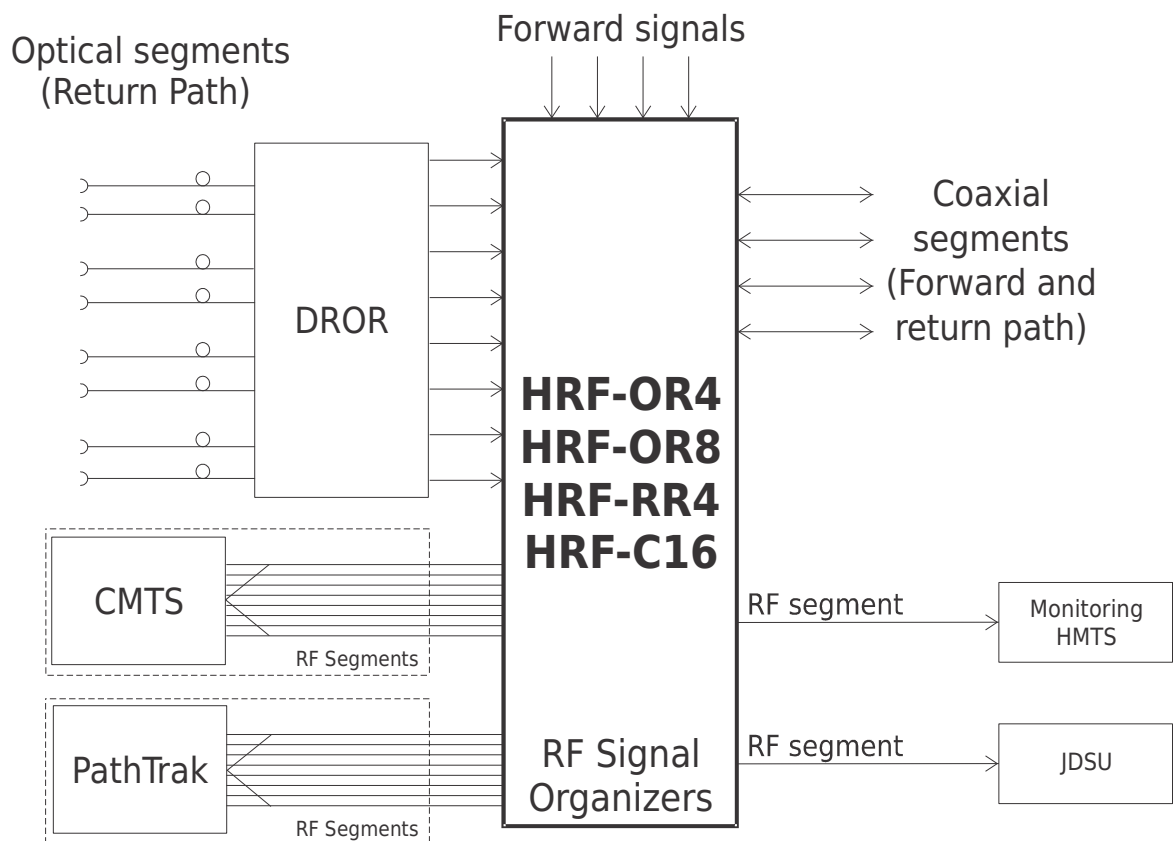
Forward signals

Optical segments
(Return Path)

DROR

Coaxial
segments
(Forward and
return path)

HRF-OR4
HRF-OR8
HRF-RR4
HRF-C16

CMTS

RF Segments

RF segment

Monitoring
HMTS

PathTrak

RF Segments

RF Signal
Organizers

RF segment

JDSU